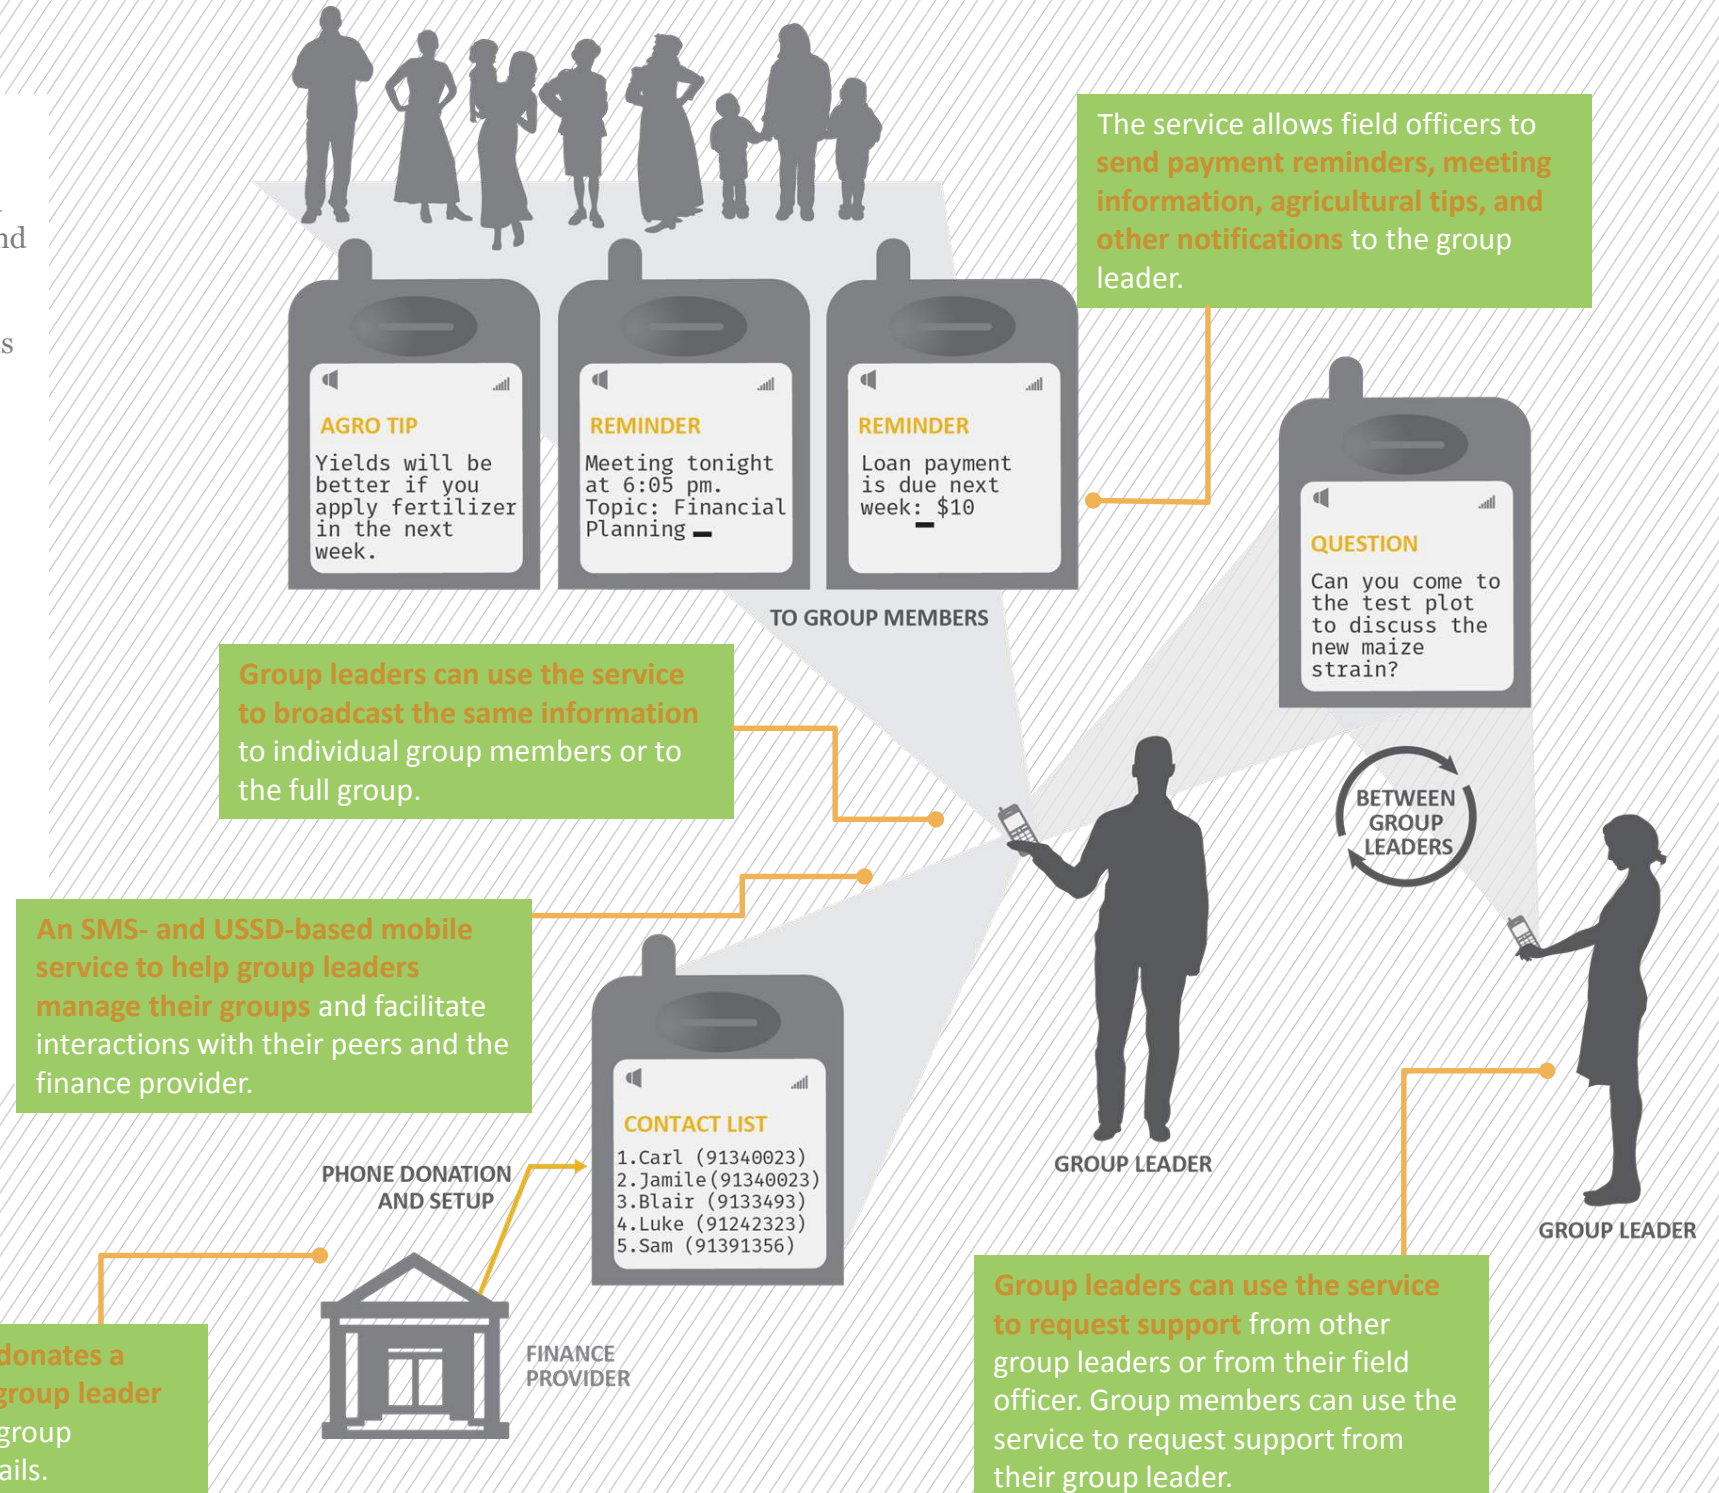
nd

s

The service allows field officers to send payment reminders, meeting information, agricultural tips, and other notifications to the group leader.

AGRO TIP
Yields will be better if you apply fertilizer in the next week.

REMINDER
Meeting tonight at 6:05 pm. Topic: Financial Planning

REMINDER
Loan payment is due next week: $10

TO GROUP MEMBERS

QUESTION
Can you come to the test plot to discuss the new maize strain?

Group leaders can use the service to broadcast the same information to individual group members or to the full group.

BETWEEN GROUP LEADERS

An SMS- and USSD-based mobile service to help group leaders manage their groups and facilitate interactions with their peers and the finance provider.

CONTACT LIST
1.Carl (91340023)
2.Jamile(91340023)
3.Blair (9133493)
4.Luke (91242323)
5.Sam (91391356)

PHONE DONATION AND SETUP

GROUP LEADER

GROUP LEADER

donates a group leader group ails.

FINANCE PROVIDER

Group leaders can use the service to request support from other group leaders or from their field officer. Group members can use the service to request support from their group leader.